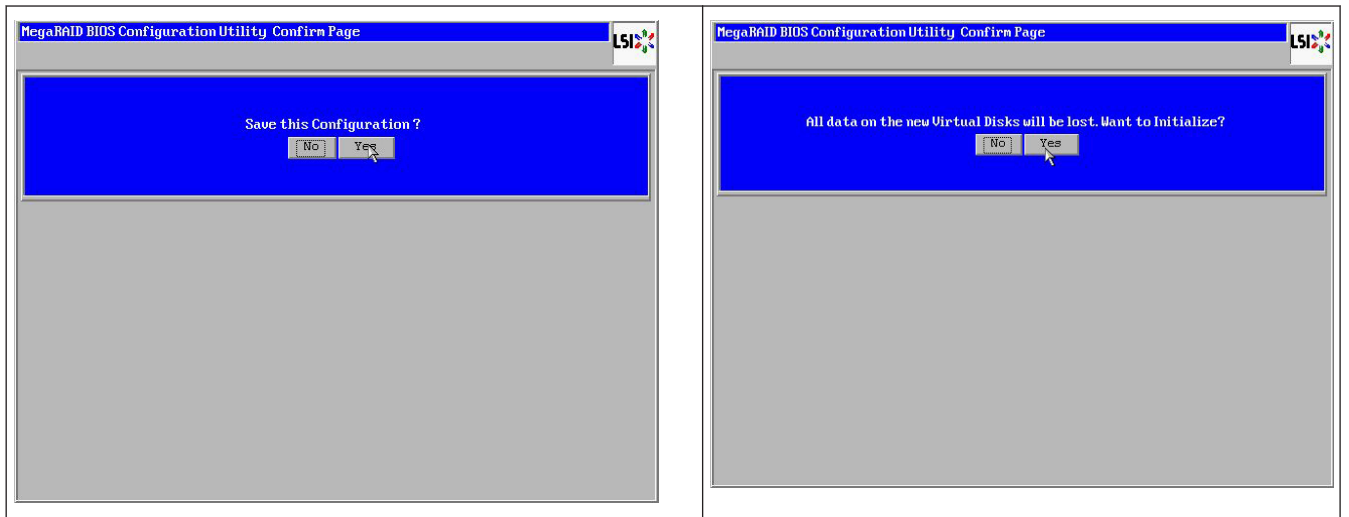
MegaRAID BIOS Configuration Utility Confirm Page

LSI

Save this Configuration ?

No

Yes

MegaRAID BIOS Configuration Utility Confirm Page

LSI

All data on the new Virtual Disks will be lost. Want to Initialize?

No

Yes